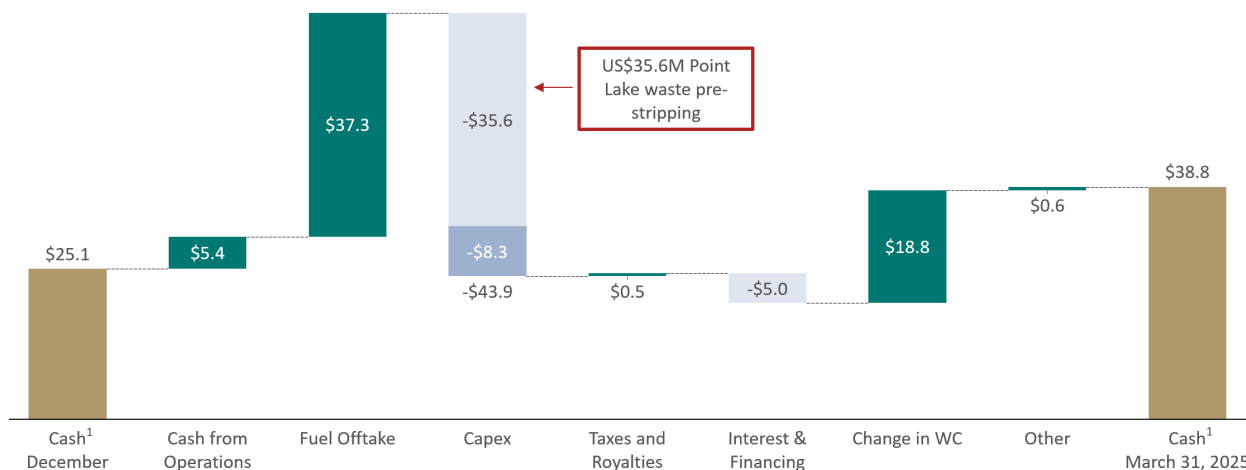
$37.3

-$35.6

US$35.6M Point Lake waste pre-stripping

$38.8

$25.1

$5.4

-$8.3

-$43.9

$0.5

-$5.0

$18.8

$0.6

Cash$^1$ December

Cash from Operations

Fuel Offtake

Capex

Taxes and Royalties

Interest & Financing

Change in WC

Other

Cash$^1$ March 31, 2025